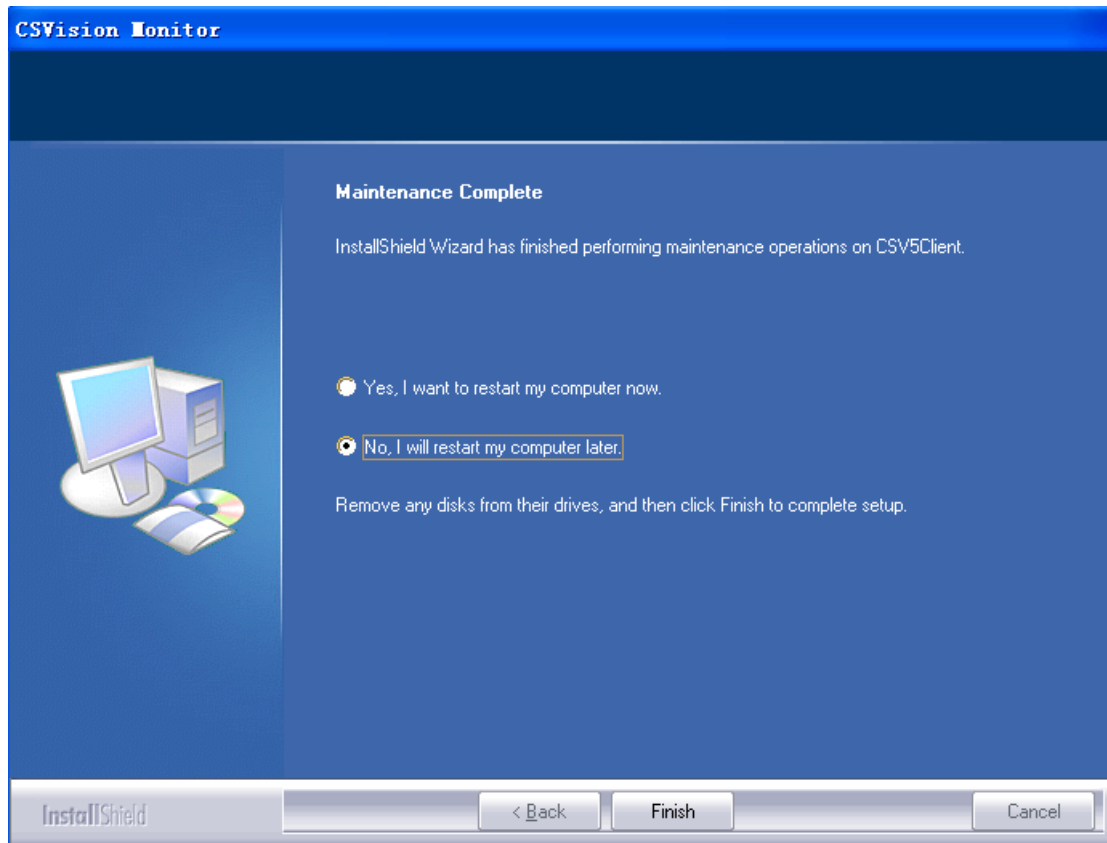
CSVision Monitor

Maintenance Complete

InstallShield Wizard has finished performing maintenance operations on CSV5Client.

Yes, I want to restart my computer now.

No, I will restart my computer later.

Remove any disks from their drives, and then click Finish to complete setup.

InstallShield

< Back

Finish

Cancel